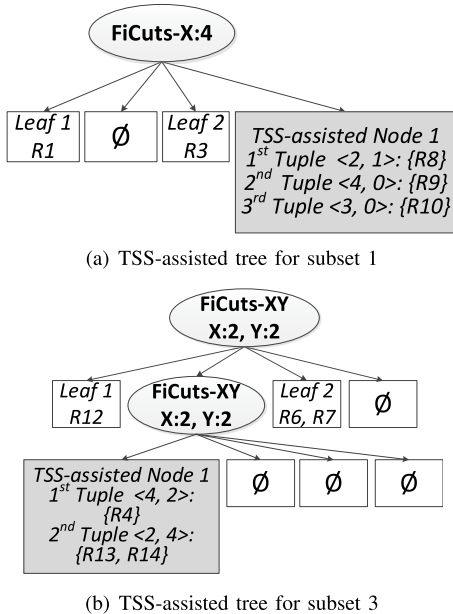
FiCuts-X:4

Leaf 1
R1

Ø

Leaf 2
R3

TSS-assisted Node 1
$1^{st}$ Tuple <2, 1>: {R8}
$2^{nd}$ Tuple <4, 0>: {R9}
$3^{rd}$ Tuple <3, 0>: {R10}

(a) TSS-assisted tree for subset 1

FiCuts-XY
X:2, Y:2

Leaf 1
R12

FiCuts-XY
X:2, Y:2

Leaf 2
R6, R7

Ø

TSS-assisted Node 1
$1^{st}$ Tuple <4, 2>: {R4}
$2^{nd}$ Tuple <2, 4>: {R13, R14}

Ø

Ø

Ø

(b) TSS-assisted tree for subset 3